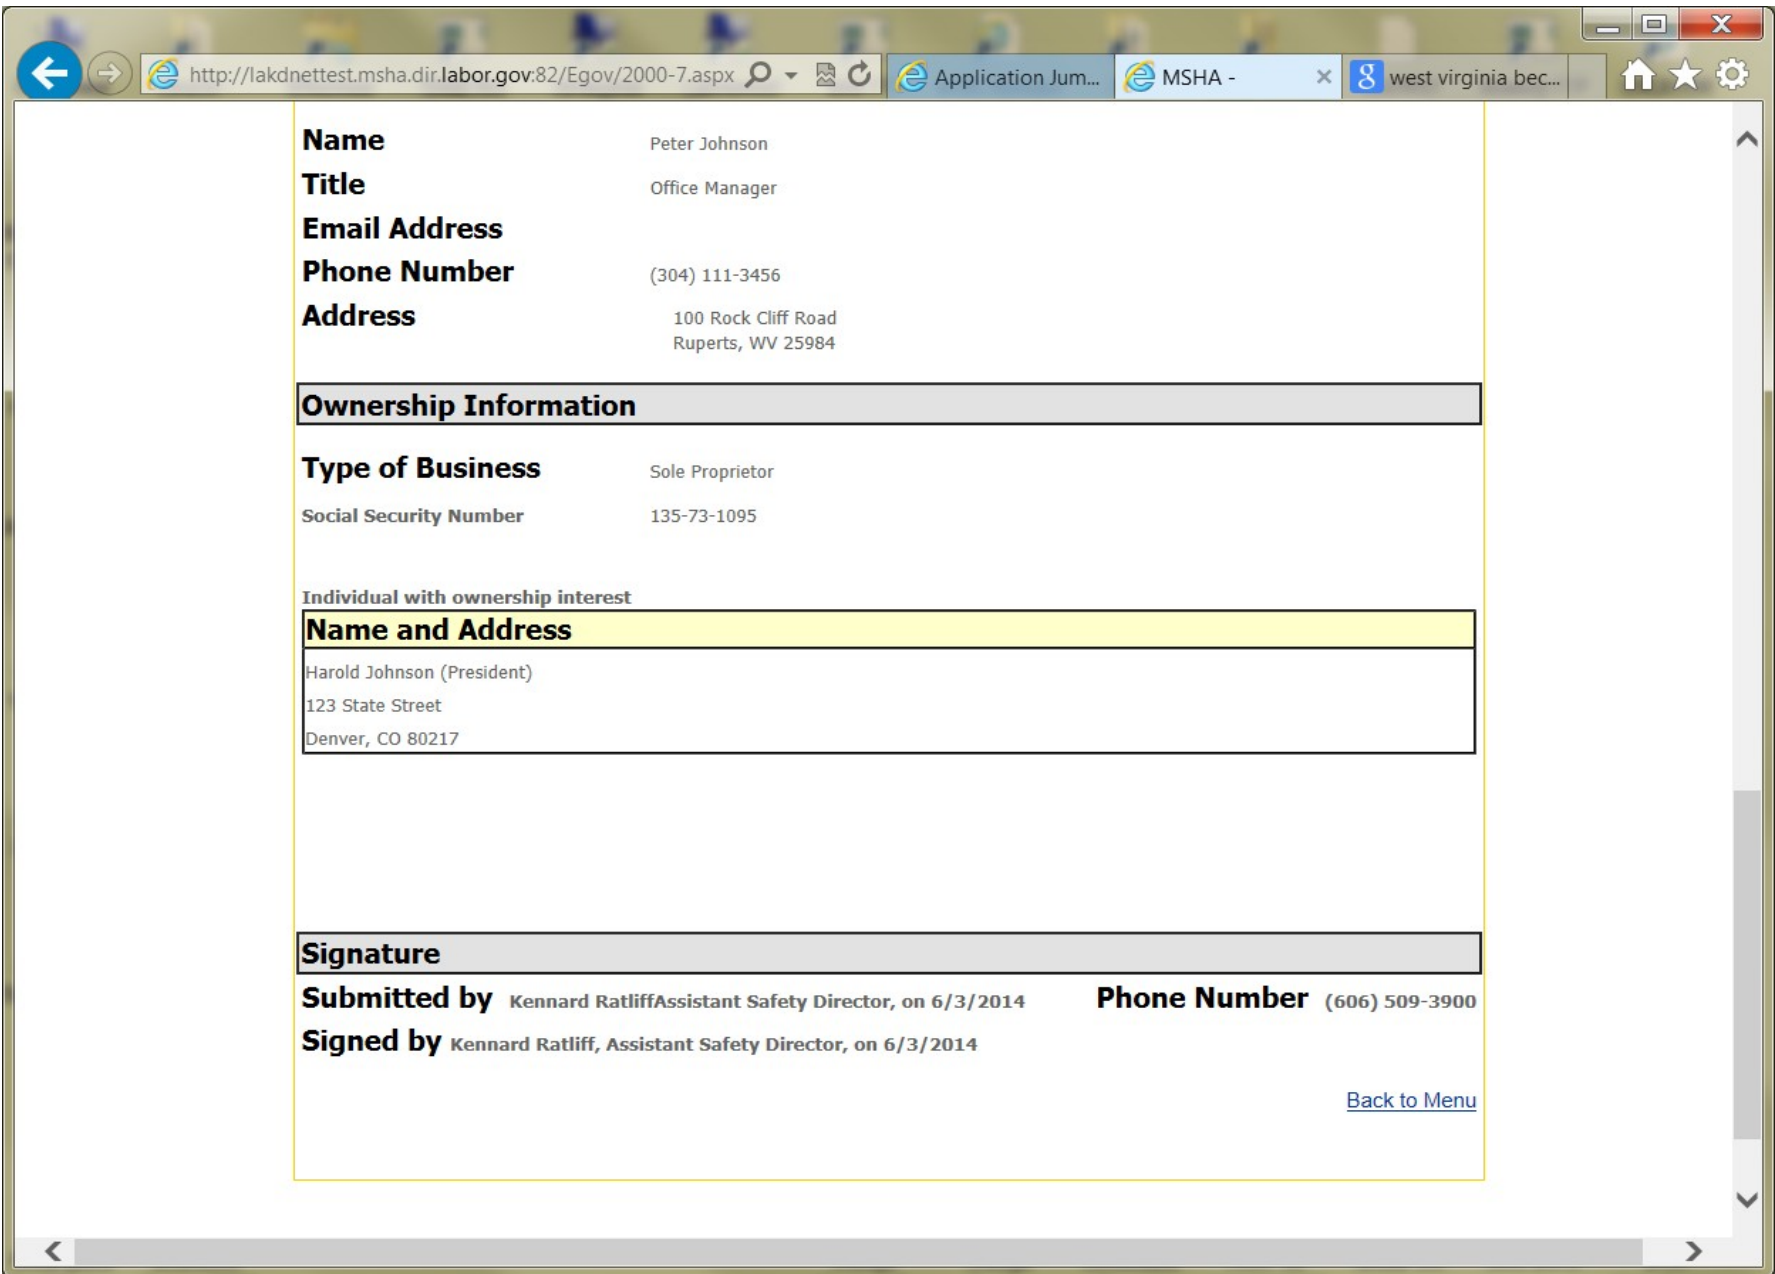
http://lakdnettest.msha.dir.labor.gov:82/Egov/2000-7.aspx

Application Jum...

MSHA -

west virginia bec...

Name Peter Johnson
Title Office Manager
Email Address
Phone Number (304) 111-3456
Address 100 Rock Cliff Road
Ruperts, WV 25984

Ownership Information

Type of Business Sole Proprietor
Social Security Number 135-73-1095

Individual with ownership interest

| Name and Address |
|---|
| Harold Johnson (President) |
| 123 State Street |
| Denver, CO 80217 |

Signature

Submitted by Kennard RatliffAssistant Safety Director, on 6/3/2014 Phone Number (606) 509-3900
Signed by Kennard Ratliff, Assistant Safety Director, on 6/3/2014

Back to Menu